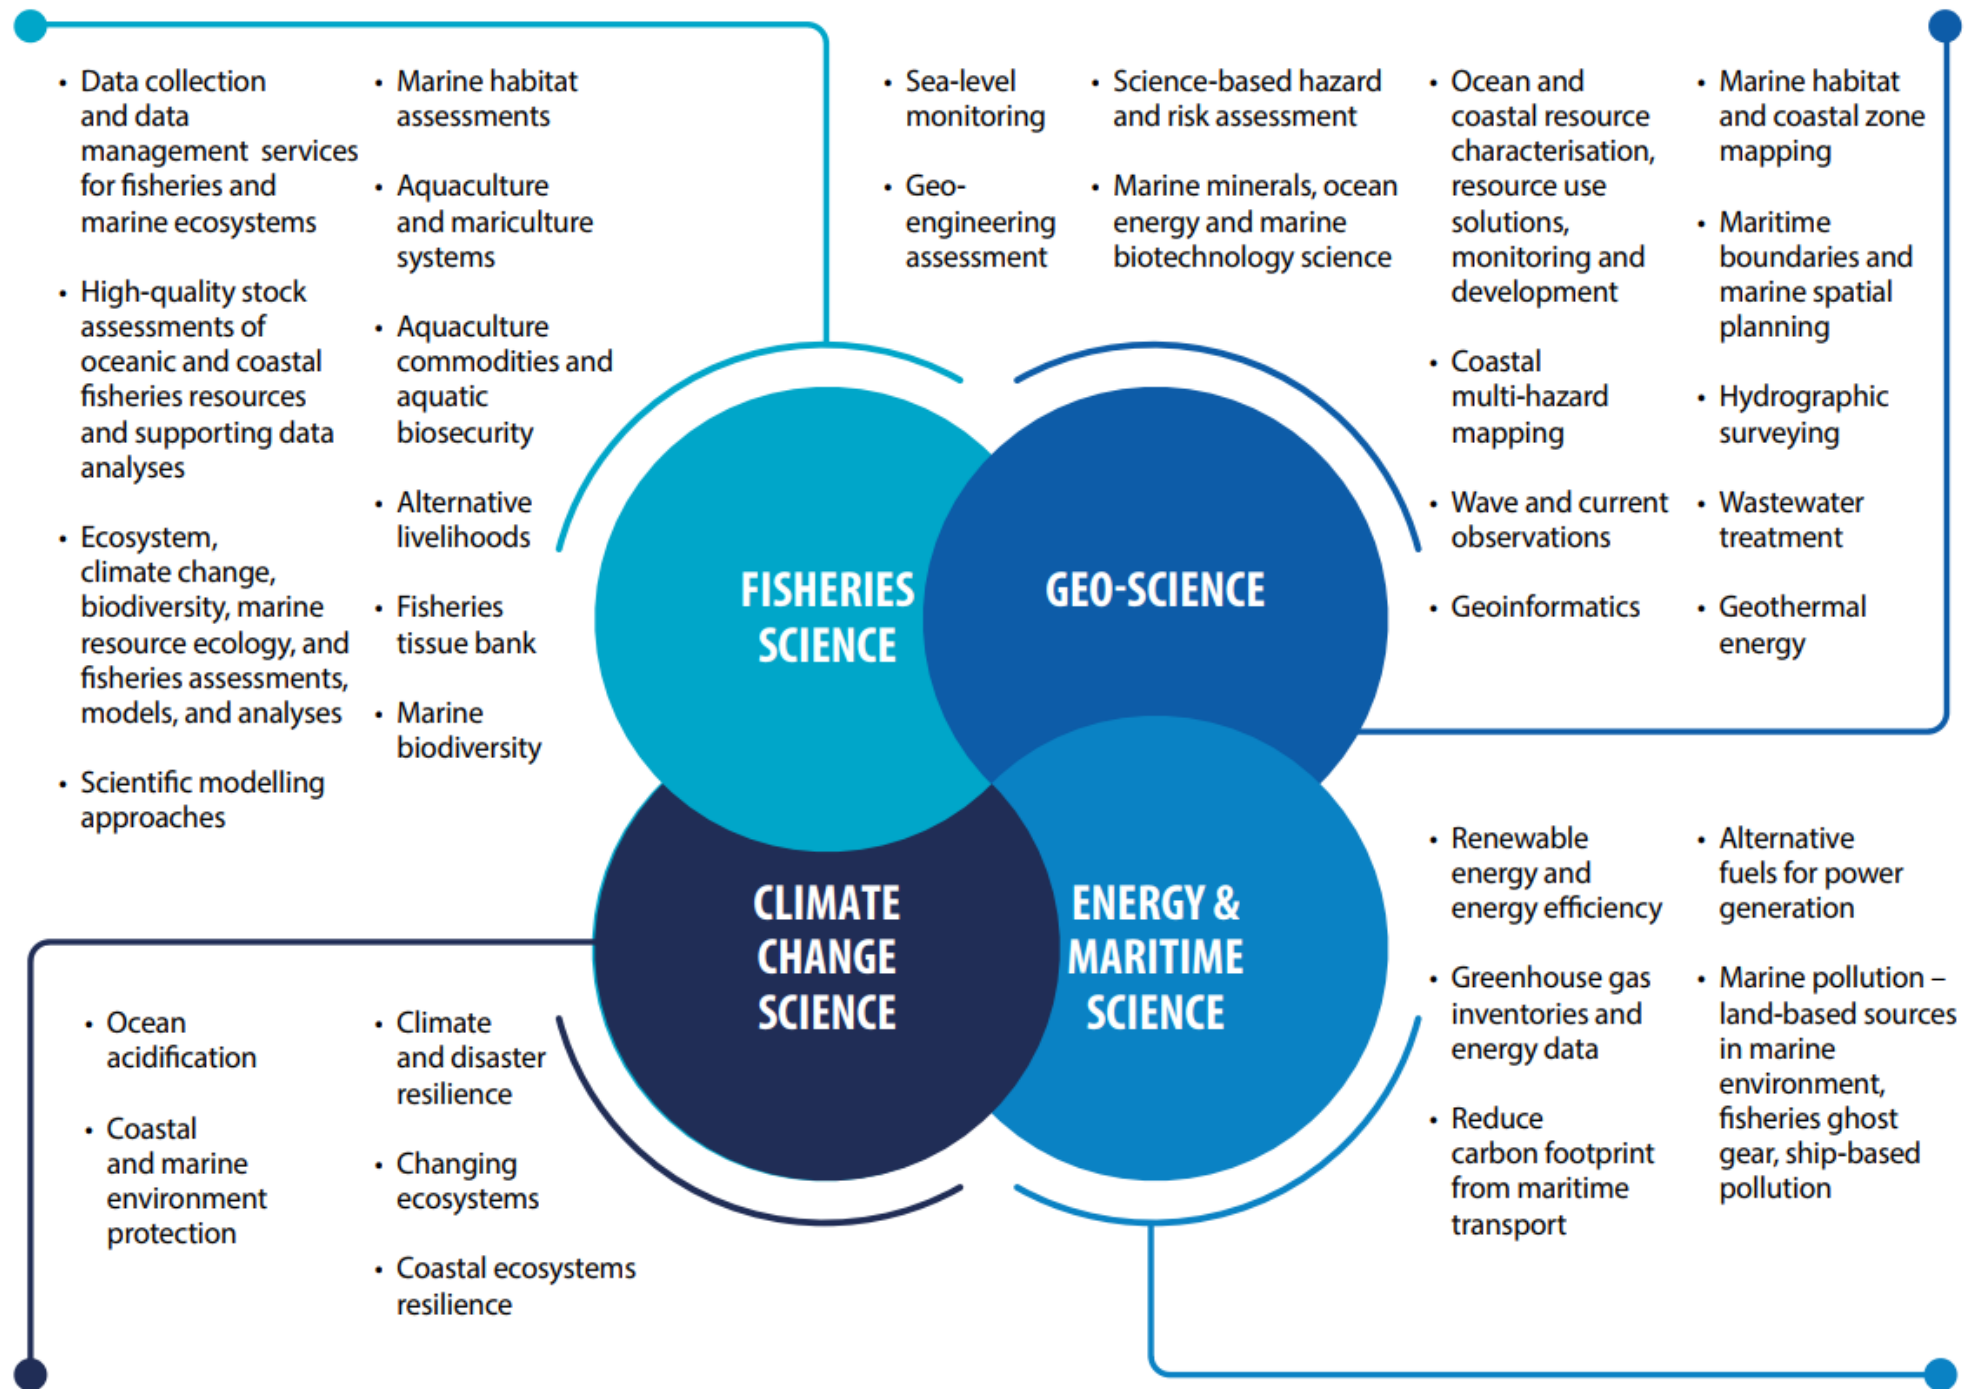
• Data collection and data management services for fisheries and marine ecosystems

• High-quality stock assessments of oceanic and coastal fisheries resources and supporting data analyses

• Ecosystem, climate change, biodiversity, marine resource ecology, and fisheries assessments, models, and analyses

• Scientific modelling approaches

• Marine habitat assessments

• Aquaculture and mariculture systems

• Aquaculture commodities and aquatic biosecurity

• Alternative livelihoods

• Fisheries tissue bank

• Marine biodiversity

• Sea-level monitoring

• Geo-engineering assessment

• Science-based hazard and risk assessment

• Marine minerals, ocean energy and marine biotechnology science

• Ocean and coastal resource characterisation, resource use solutions, monitoring and development

• Coastal multi-hazard mapping

• Wave and current observations

• Geoinformatics

• Marine habitat and coastal zone mapping

• Maritime boundaries and marine spatial planning

• Hydrographic surveying

• Wastewater treatment

• Geothermal energy

FISHERIES SCIENCE

GEO-SCIENCE

CLIMATE CHANGE SCIENCE

ENERGY & MARITIME SCIENCE

• Ocean acidification

• Coastal and marine environment protection

• Climate and disaster resilience

• Changing ecosystems

• Coastal ecosystems resilience

• Renewable energy and energy efficiency

• Greenhouse gas inventories and energy data

• Reduce carbon footprint from maritime transport

• Alternative fuels for power generation

• Marine pollution – land-based sources in marine environment, fisheries ghost gear, ship-based pollution